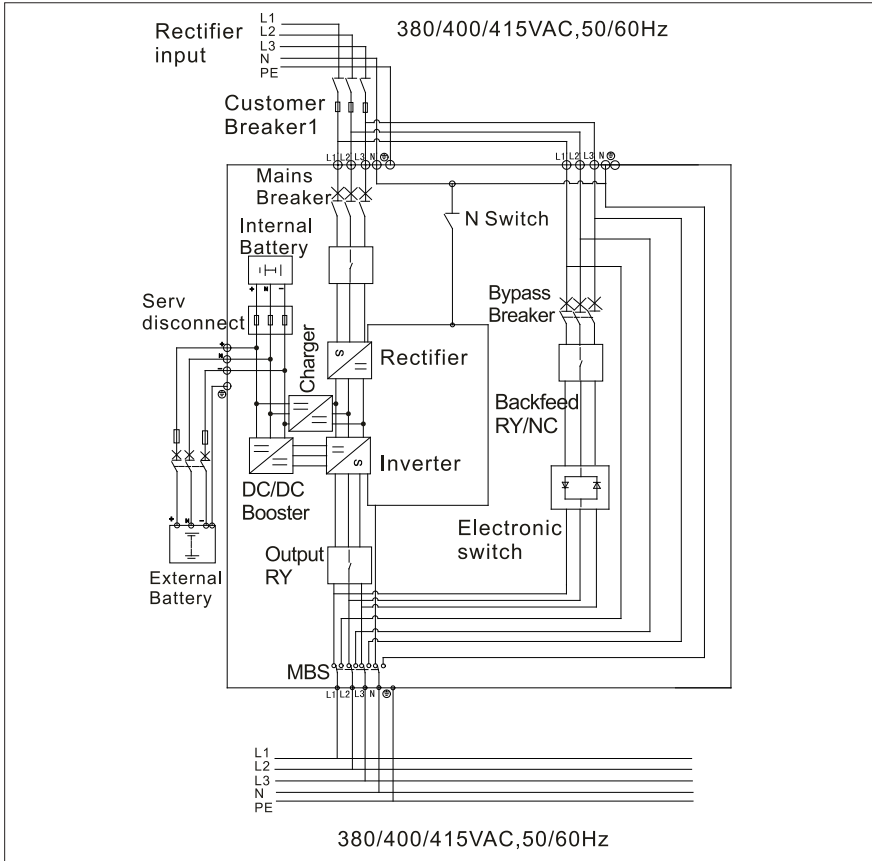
Rectifier input

L1
L2
L3
N
PE

380/400/415VAC,50/60Hz

Customer Breaker1

L1 L2 L3 N

L1 L2 L3 N

Mains Breaker

N Switch

Internal Battery

Serv disconnect

Bypass Breaker

Charger

Rectifier

Backfeed RY/NC

Inverter

DC/DC Booster

Electronic switch

Output RY

External Battery

MBS

L1 L2 L3 N

L1
L2
L3
N
PE

380/400/415VAC,50/60Hz